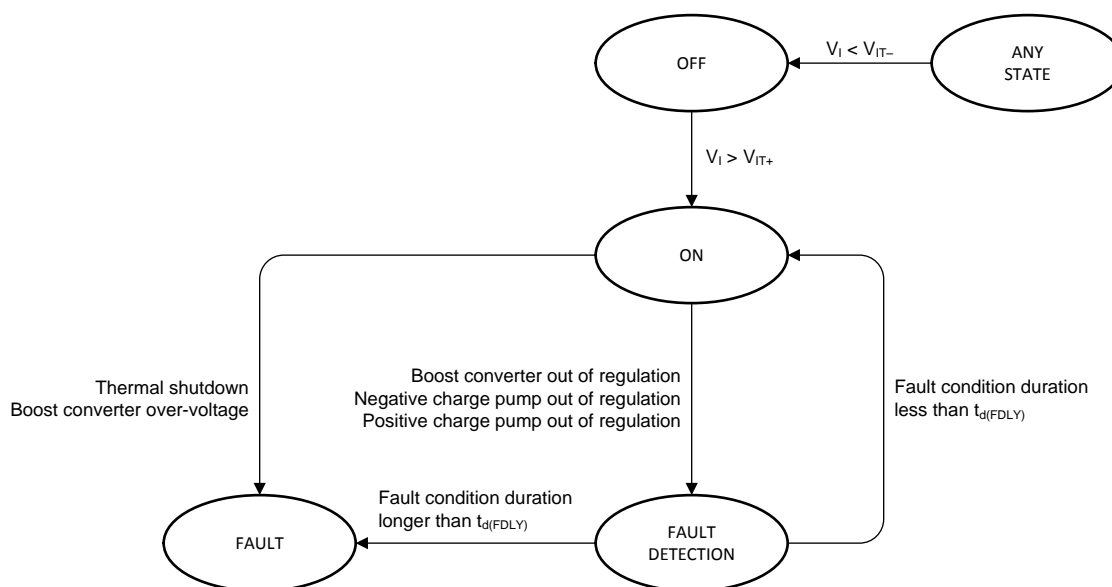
OFF

$V_I < V_{IT-}$

ANY STATE

$V_I > V_{IT+}$

ON

Thermal shutdown
Boost converter over-voltage

Boost converter out of regulation
Negative charge pump out of regulation
Positive charge pump out of regulation

Fault condition duration less than $t_{d(FDLY)}$

Fault condition duration longer than $t_{d(FDLY)}$

FAULT

FAULT DETECTION